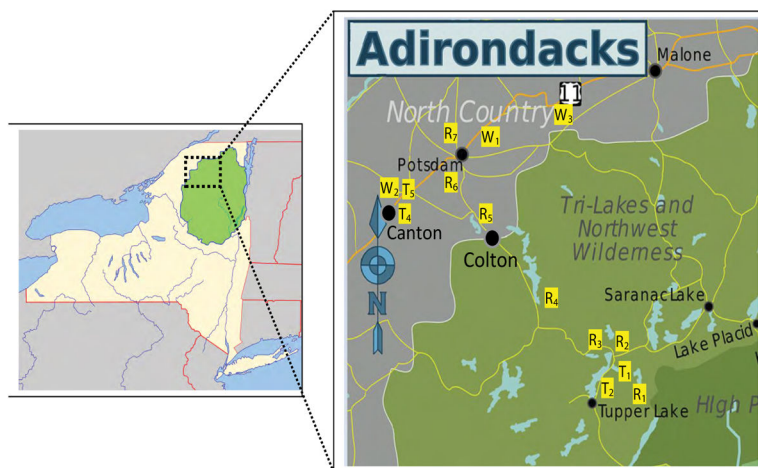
Adirondacks

Malone

11

North Country

W$_3$

R$_7$

W$_1$

Potsdam

R$_6$

W$_2$ T$_5$

T$_4$

Canton

R$_5$

Colton

Tri-Lakes and Northwest Wilderness

R$_4$

N

Saranac Lake

R$_3$ R$_2$

T$_1$

Lake Placid

T$_2$

R$_1$

Tupper Lake

High P